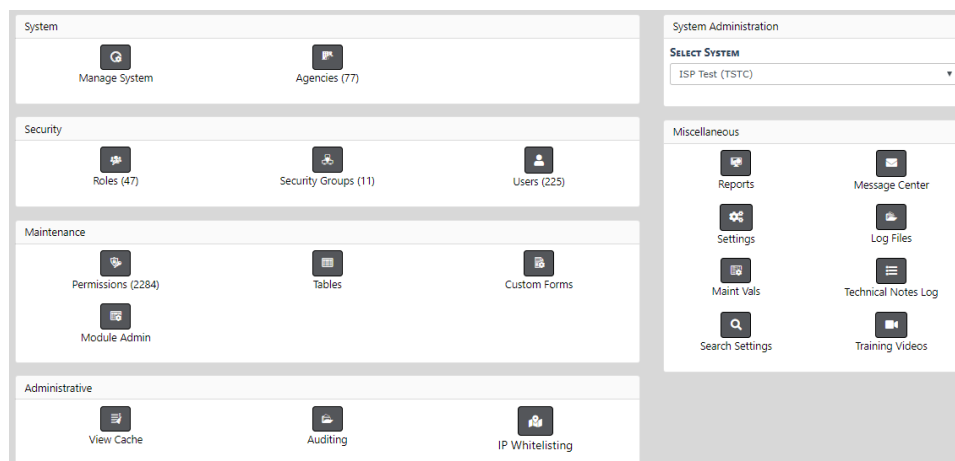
System

Manage System

Agencies (77)

Security

Roles (47)

Security Groups (11)

Users (225)

Maintenance

Permissions (2284)

Tables

Custom Forms

Module Admin

Administrative

View Cache

Auditing

IP Whitelisting

System Administration

Select System

ISP Test (TSTC) ▾

Miscellaneous

Reports

Message Center

Settings

Log Files

Maint Vals

Technical Notes Log

Search Settings

Training Videos